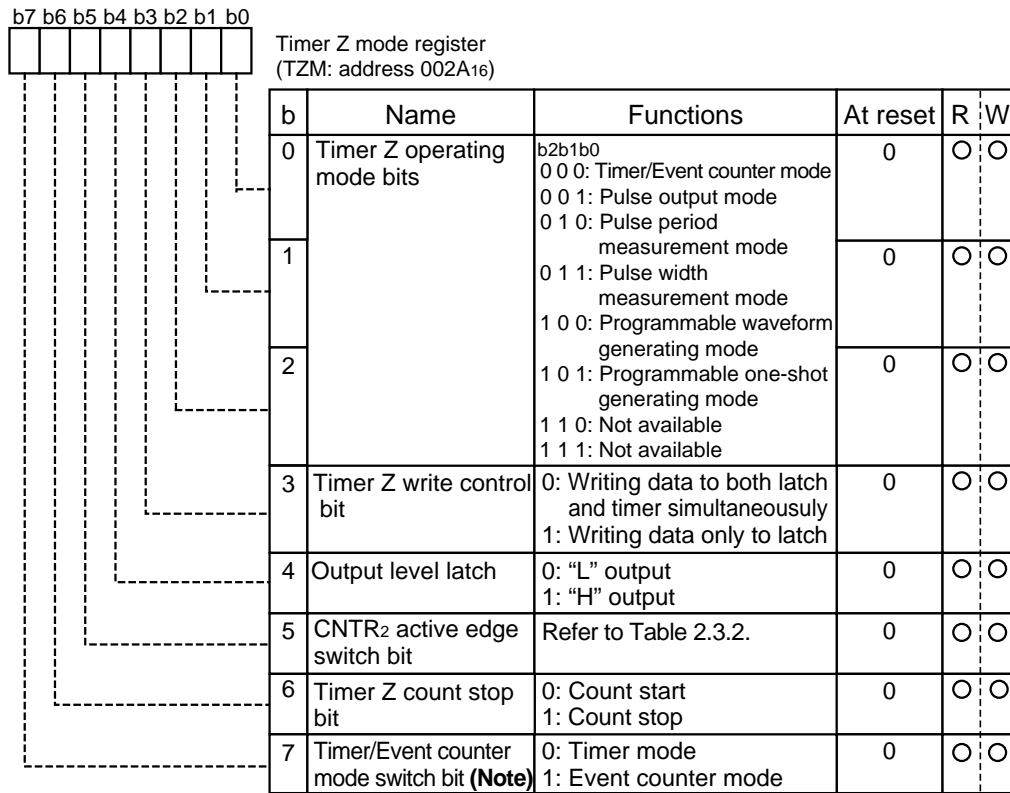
b7 b6 b5 b4 b3 b2 b1 b0

Timer Z mode register
(TZM: address $002A_{16}$)

| b | Name | Functions | At reset | R | W |
|---|---|---|---|---|---|
| 0 | Timer Z operating mode bits | b2b1b0<br>0 0 0: Timer/Event counter mode<br>0 0 1: Pulse output mode<br>0 1 0: Pulse period measurement mode<br>0 1 1: Pulse width measurement mode<br>1 0 0: Programmable waveform generating mode<br>1 0 1: Programmable one-shot generating mode<br>1 1 0: Not available<br>1 1 1: Not available | 0 | ○ | ○ |
| 1 | | | 0 | ○ | ○ |
| 2 | | | 0 | ○ | ○ |
| 3 | Timer Z write control bit | 0: Writing data to both latch and timer simultaneously<br>1: Writing data only to latch | 0 | ○ | ○ |
| 4 | Output level latch | 0: "L" output<br>1: "H" output | 0 | ○ | ○ |
| 5 | $CNTR_2$ active edge switch bit | Refer to Table 2.3.2. | 0 | ○ | ○ |
| 6 | Timer Z count stop bit | 0: Count start<br>1: Count stop | 0 | ○ | ○ |
| 7 | Timer/Event counter mode switch bit **(Note)** | 0: Timer mode<br>1: Event counter mode | 0 | ○ | ○ |